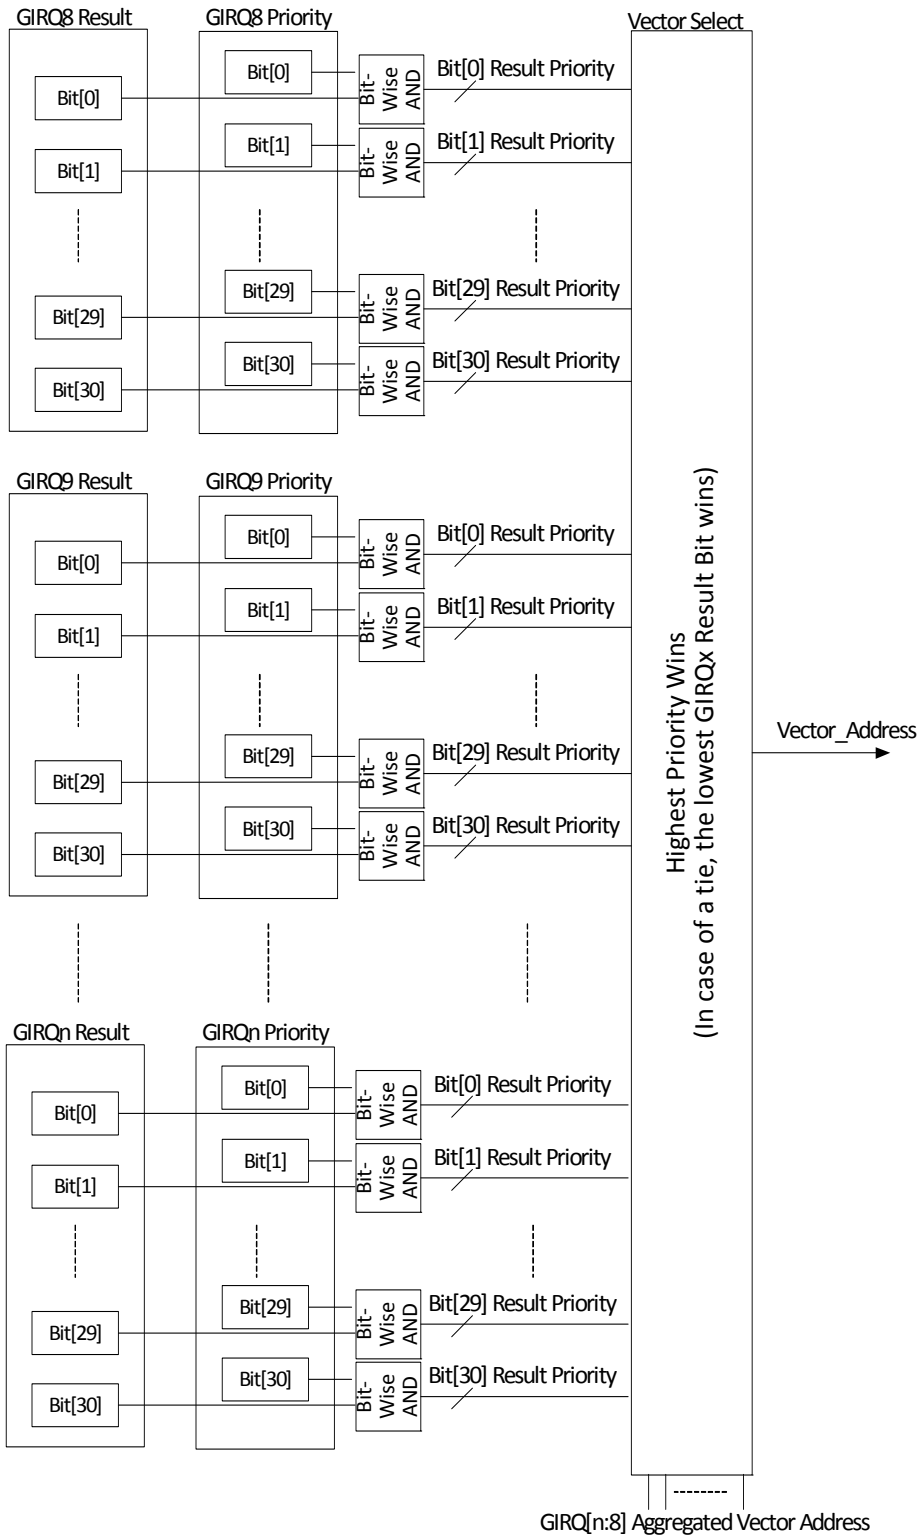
GIRQ8 Result

Bit[0]

Bit[1]

Bit[29]

Bit[30]

GIRQ8 Priority

Bit[0]

Bit[1]

Bit[29]

Bit[30]

Bit-Wise AND

Bit[0] Result Priority

Bit-Wise AND

Bit[1] Result Priority

Bit-Wise AND

Bit[29] Result Priority

Bit-Wise AND

Bit[30] Result Priority

Vector Select

GIRQ9 Result

Bit[0]

Bit[1]

Bit[29]

Bit[30]

GIRQ9 Priority

Bit[0]

Bit[1]

Bit[29]

Bit[30]

Bit-Wise AND

Bit[0] Result Priority

Bit-Wise AND

Bit[1] Result Priority

Bit-Wise AND

Bit[29] Result Priority

Bit-Wise AND

Bit[30] Result Priority

Highest Priority Wins
(In case of a tie, the lowest GIRQx Result Bit wins)

Vector_Address

GIRQn Result

Bit[0]

Bit[1]

Bit[29]

Bit[30]

GIRQn Priority

Bit[0]

Bit[1]

Bit[29]

Bit[30]

Bit-Wise AND

Bit[0] Result Priority

Bit-Wise AND

Bit[1] Result Priority

Bit-Wise AND

Bit[29] Result Priority

Bit-Wise AND

Bit[30] Result Priority

GIRQ[n:8] Aggregated Vector Address